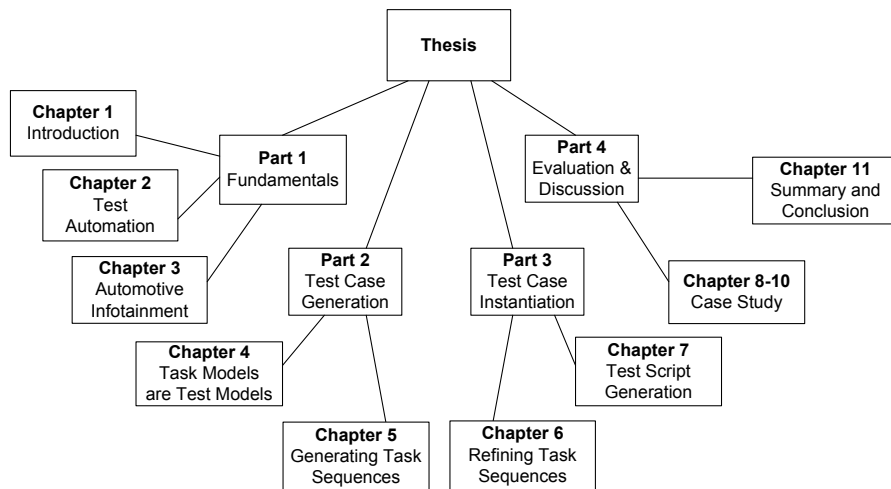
Thesis

Chapter 1
Introduction

Part 1
Fundamentals

Chapter 2
Test Automation

Chapter 3
Automotive Infotainment

Part 2
Test Case Generation

Chapter 4
Task Models are Test Models

Chapter 5
Generating Task Sequences

Part 3
Test Case Instantiation

Chapter 6
Refining Task Sequences

Chapter 7
Test Script Generation

Part 4
Evaluation & Discussion

Chapter 11
Summary and Conclusion

Chapter 8-10
Case Study